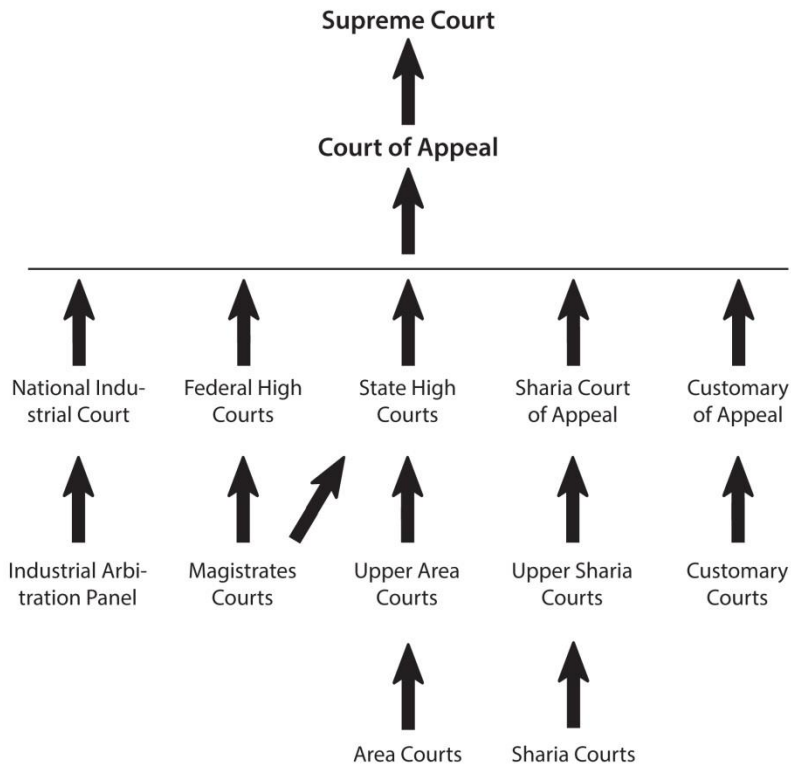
Supreme Court

Court of Appeal

National Industrial Court

Federal High Courts

State High Courts

Sharia Court of Appeal

Customary of Appeal

Industrial Arbitration Panel

Magistrates Courts

Upper Area Courts

Upper Sharia Courts

Customary Courts

Area Courts

Sharia Courts